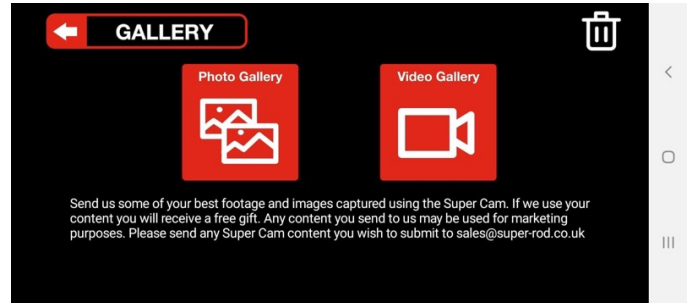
GALLERY

Photo Gallery

Video Gallery

Send us some of your best footage and images captured using the Super Cam. If we use your content you will receive a free gift. Any content you send to us may be used for marketing purposes. Please send any Super Cam content you wish to submit to sales@super-rod.co.uk